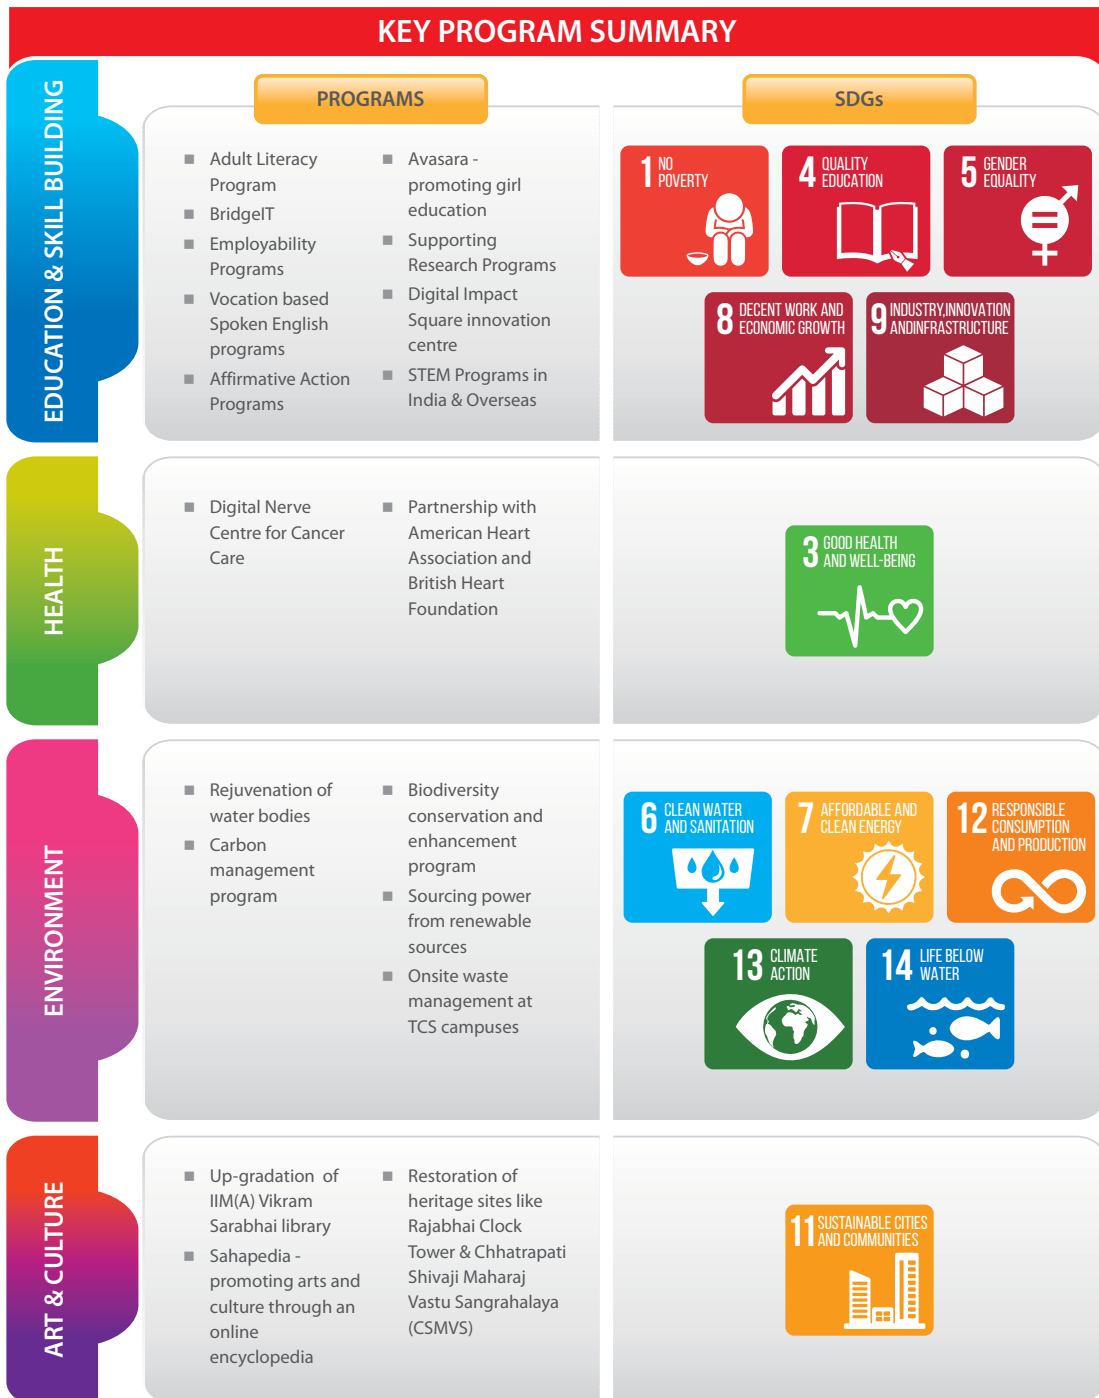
KEY PROGRAM SUMMARY

EDUCATION & SKILL BUILDING

PROGRAMS

SDGs

- Adult Literacy Program
- BridgeIT
- Employability Programs
- Vocation based Spoken English programs
- Affirmative Action Programs

- Avasara - promoting girl education
- Supporting Research Programs
- Digital Impact Square innovation centre
- STEM Programs in India & Overseas

1 NO POVERTY

4 QUALITY EDUCATION

5 GENDER EQUALITY

8 DECENT WORK AND ECONOMIC GROWTH

9 INDUSTRY,INNOVATION ANDINFRASTRUCTURE

HEALTH

- Digital Nerve Centre for Cancer Care

- Partnership with American Heart Association and British Heart Foundation

3 GOOD HEALTH AND WELL-BEING

ENVIRONMENT

- Rejuvenation of water bodies
- Carbon management program

- Biodiversity conservation and enhancement program
- Sourcing power from renewable sources
- Onsite waste management at TCS campuses

6 CLEAN WATER AND SANITATION

7 AFFORDABLE AND CLEAN ENERGY

12 RESPONSIBLE CONSUMPTION AND PRODUCTION

13 CLIMATE ACTION

14 LIFE BELOW WATER

ART & CULTURE

- Up-gradation of IIM(A) Vikram Sarabhai library
- Sahapedia - promoting arts and culture through an online encyclopedia

- Restoration of heritage sites like Rajabhai Clock Tower & Chhatrapati Shivaji Maharaj Vastu Sangrahalaya (CSMVS)

11 SUSTAINABLE CITIES AND COMMUNITIES